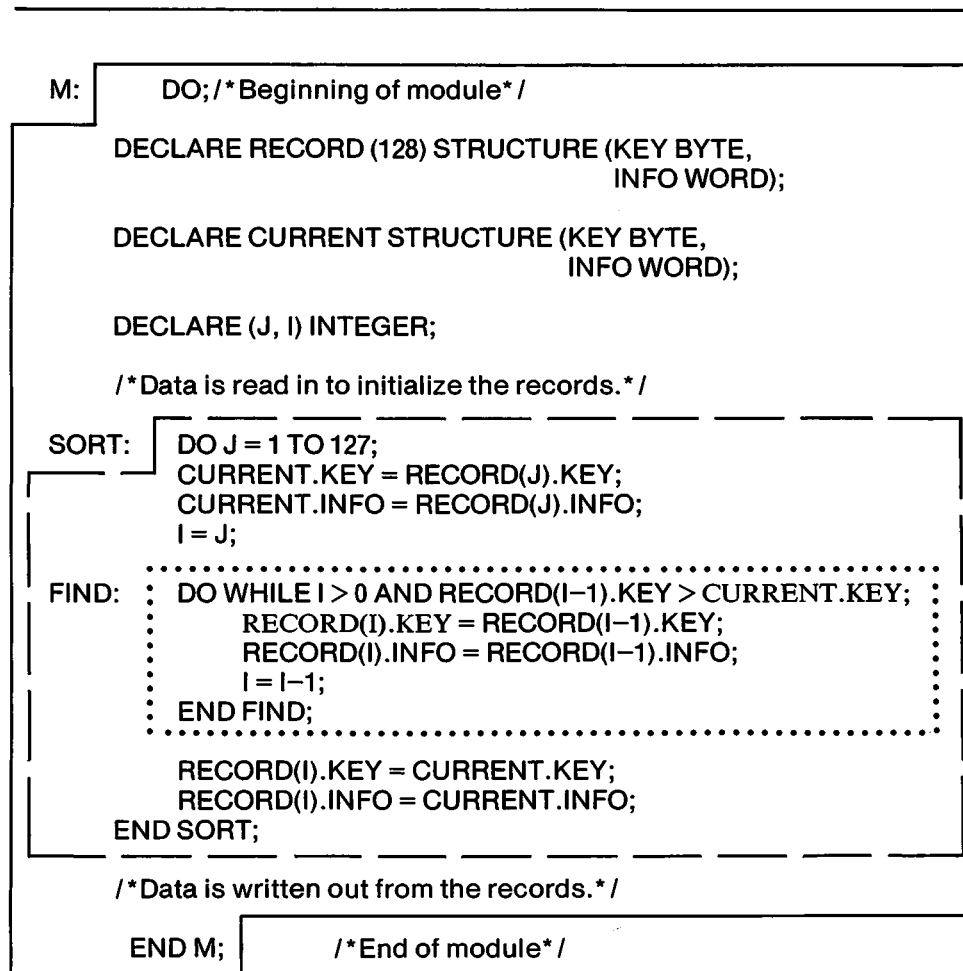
M: DO; /* Beginning of module* /

DECLARE RECORD (128) STRUCTURE (KEY BYTE, INFO WORD);

DECLARE CURRENT STRUCTURE (KEY BYTE, INFO WORD);

DECLARE (J, I) INTEGER;

/* Data is read in to initialize the records.* /

SORT: DO J = 1 TO 127;
CURRENT.KEY = RECORD(J).KEY;
CURRENT.INFO = RECORD(J).INFO;
I = J;

FIND: DO WHILE I > 0 AND RECORD(I−1).KEY > CURRENT.KEY;
RECORD(I).KEY = RECORD(I−1).KEY;
RECORD(I).INFO = RECORD(I−1).INFO;
I = I−1;
END FIND;

RECORD(I).KEY = CURRENT.KEY;
RECORD(I).INFO = CURRENT.INFO;
END SORT;

/* Data is written out from the records.* /

END M; /* End of module* /